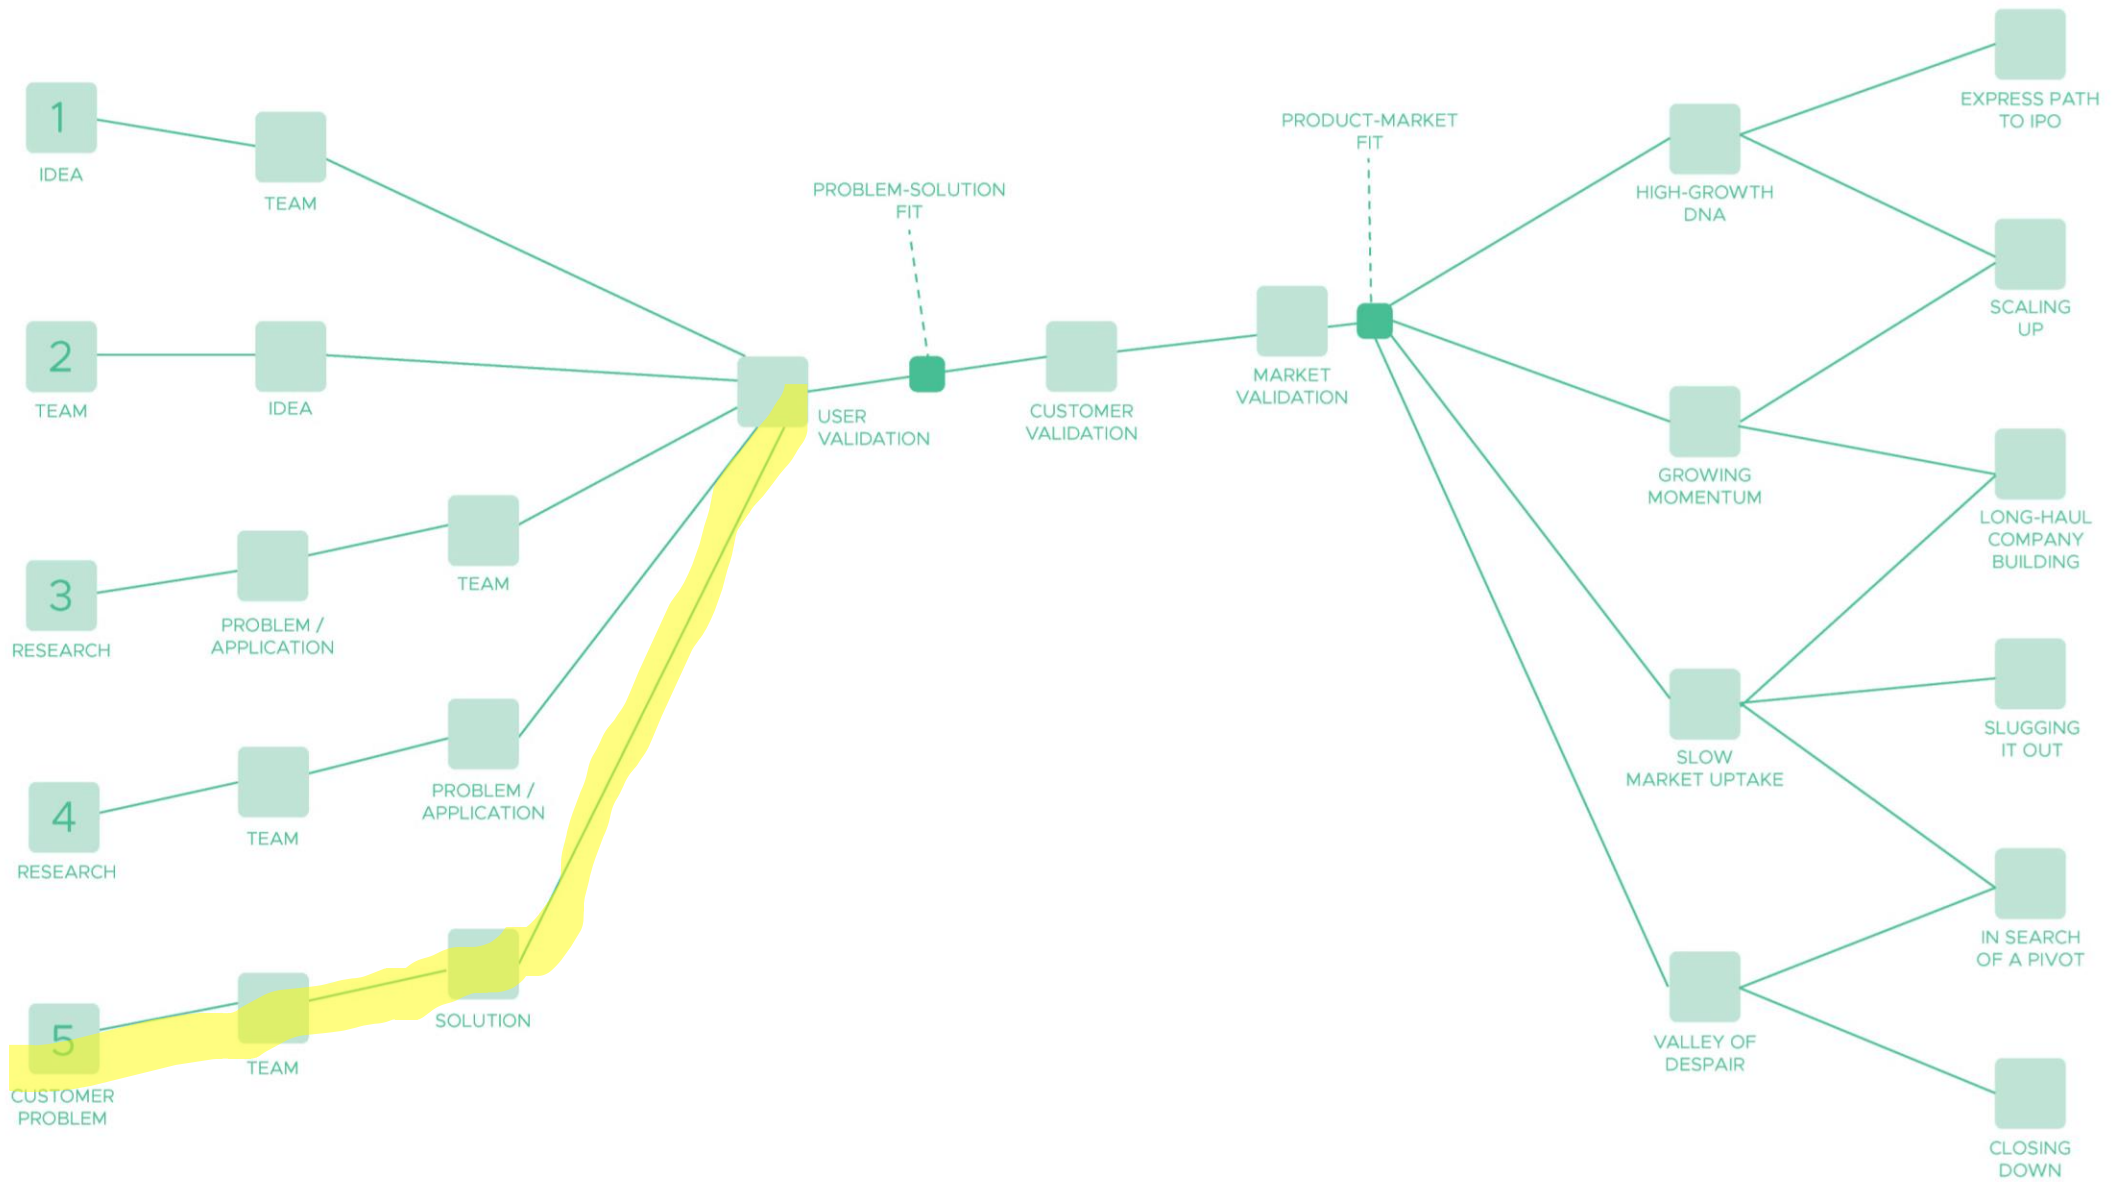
1
IDEA

TEAM

2
TEAM

IDEA

3
RESEARCH

PROBLEM / APPLICATION

TEAM

4
RESEARCH

TEAM

PROBLEM / APPLICATION

5
CUSTOMER PROBLEM

TEAM

SOLUTION

USER VALIDATION

PROBLEM-SOLUTION FIT

CUSTOMER VALIDATION

MARKET VALIDATION

PRODUCT-MARKET FIT

HIGH-GROWTH DNA

GROWING MOMENTUM

SLOW MARKET UPTAKE

VALLEY OF DESPAIR

EXPRESS PATH TO IPO

SCALING UP

LONG-HAUL COMPANY BUILDING

SLUGGING IT OUT

IN SEARCH OF A PIVOT

CLOSING DOWN